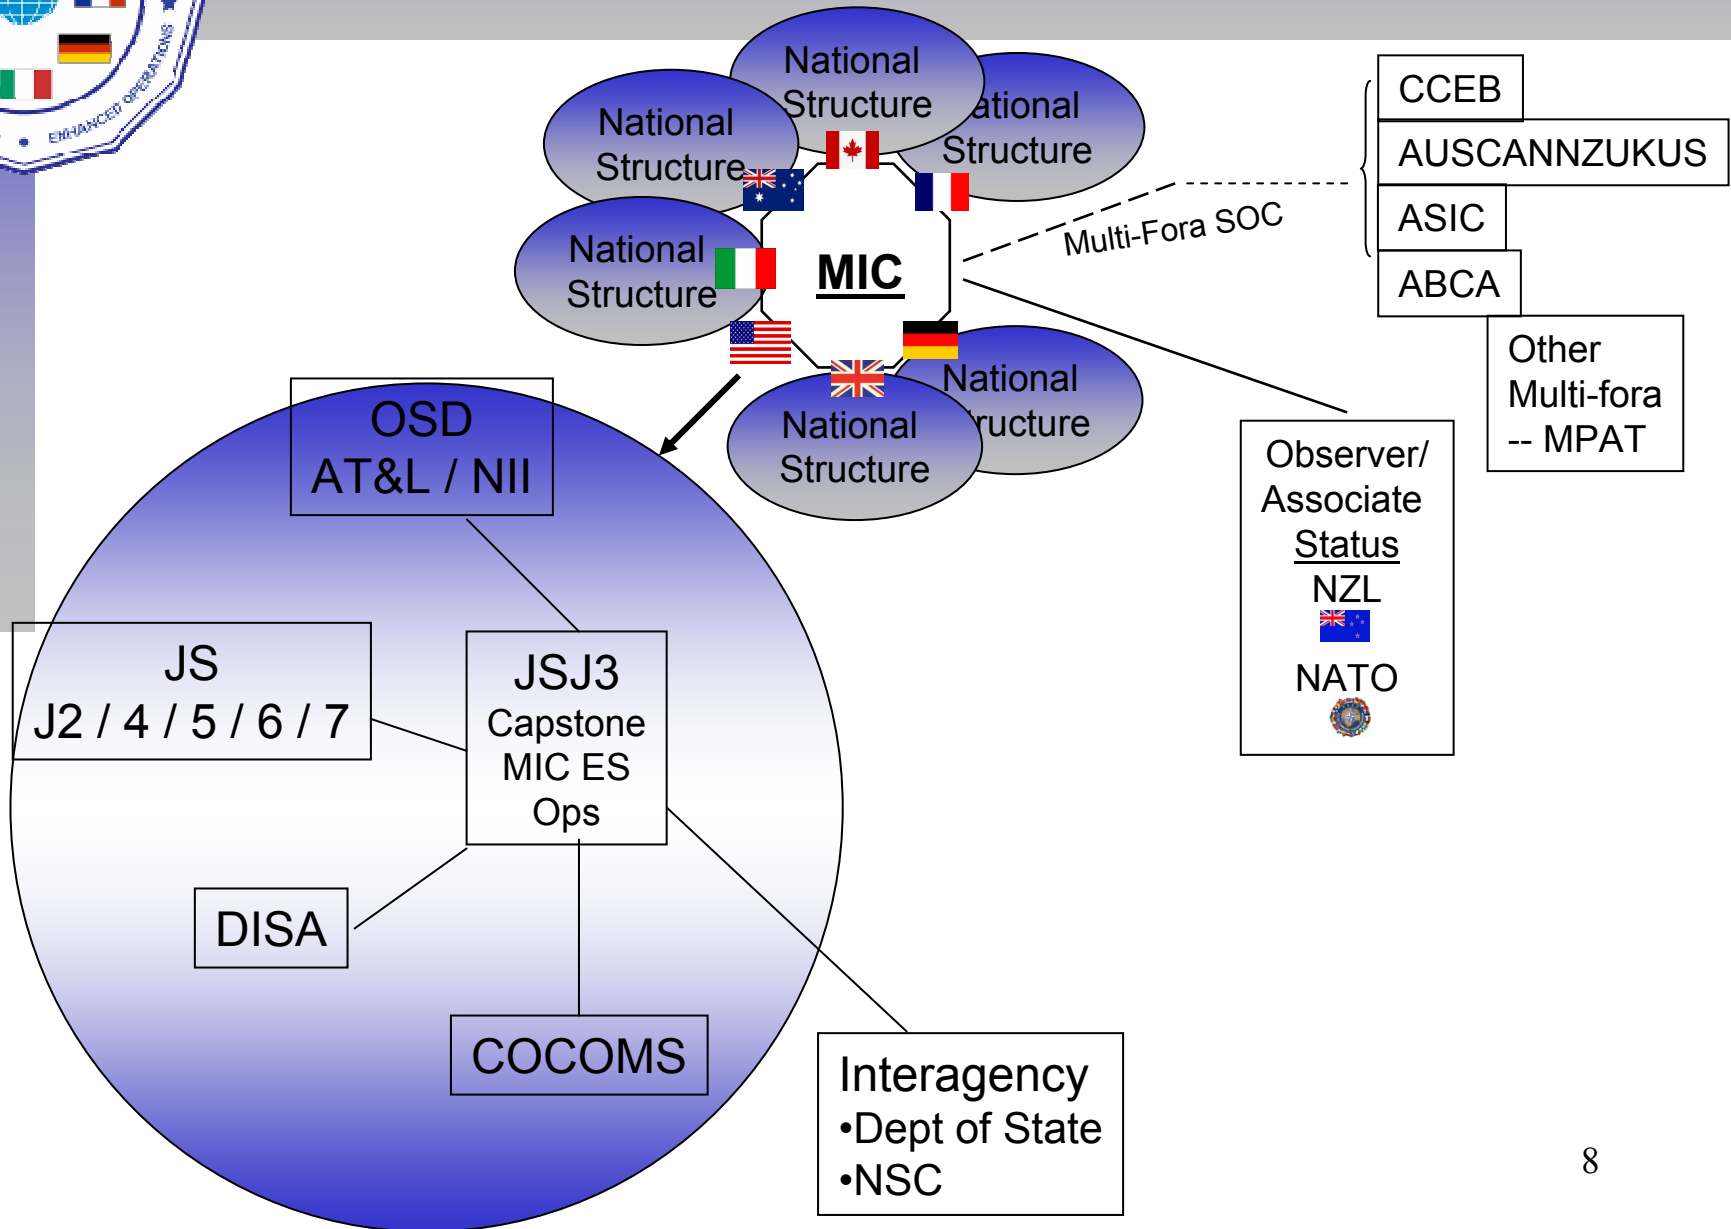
ENHANCED OPERATIONS

National Structure

National Structure

National Structure

National Structure

MIC

National Structure

National Structure

Multi-Fora SOC

CCEB

AUSCANNZUKUS

ASIC

ABCA

Other Multi-fora -- MPAT

Observer/ Associate Status
NZL
NATO

OSD AT&L / NII

JS J2 / 4 / 5 / 6 / 7

JSJ3 Capstone MIC ES Ops

DISA

COCOMS

Interagency
•Dept of State
•NSC

8